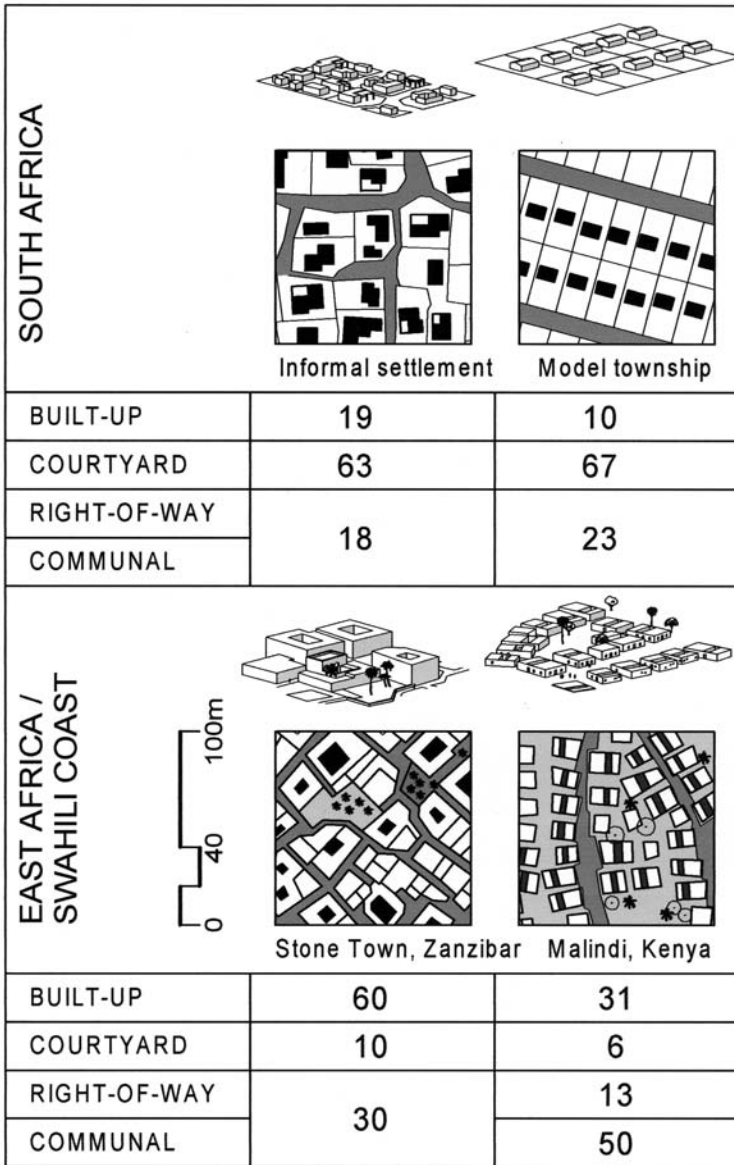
SOUTH AFRICA

Informal settlement

Model township

| | | |
|---|---|---|
| BUILT-UP | 19 | 10 |
| COURTYARD | 63 | 67 |
| RIGHT-OF-WAY | 18 | 23 |
| COMMUNAL | | |

EAST AFRICA / SWAHILI COAST

100m

40

0

Stone Town, Zanzibar

Malindi, Kenya

| | | |
|---|---|---|
| BUILT-UP | 60 | 31 |
| COURTYARD | 10 | 6 |
| RIGHT-OF-WAY | 30 | 13 |
| COMMUNAL | | 50 |